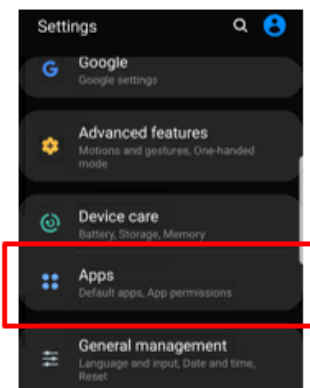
Settings

Google
Google settings

Advanced features
Motions and gestures, One-handed mode

Device care
Battery, Storage, Memory

Apps
Default apps, App permissions

General management
Language and input, Date and time, Reset